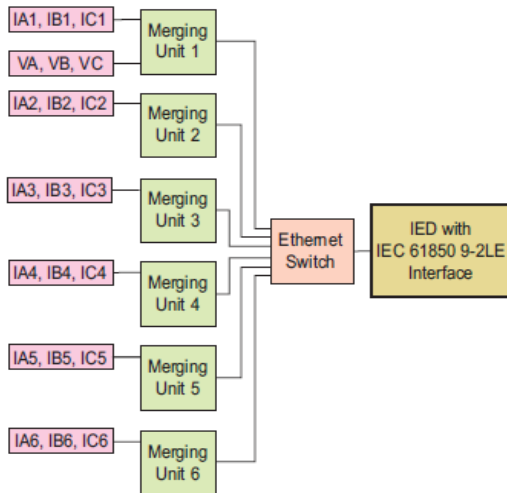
IA1, IB1, IC1

VA, VB, VC

Merging Unit 1

IA2, IB2, IC2

Merging Unit 2

IA3, IB3, IC3

Merging Unit 3

IA4, IB4, IC4

Merging Unit 4

IA5, IB5, IC5

Merging Unit 5

IA6, IB6, IC6

Merging Unit 6

Ethernet Switch

IED with IEC 61850 9-2LE Interface